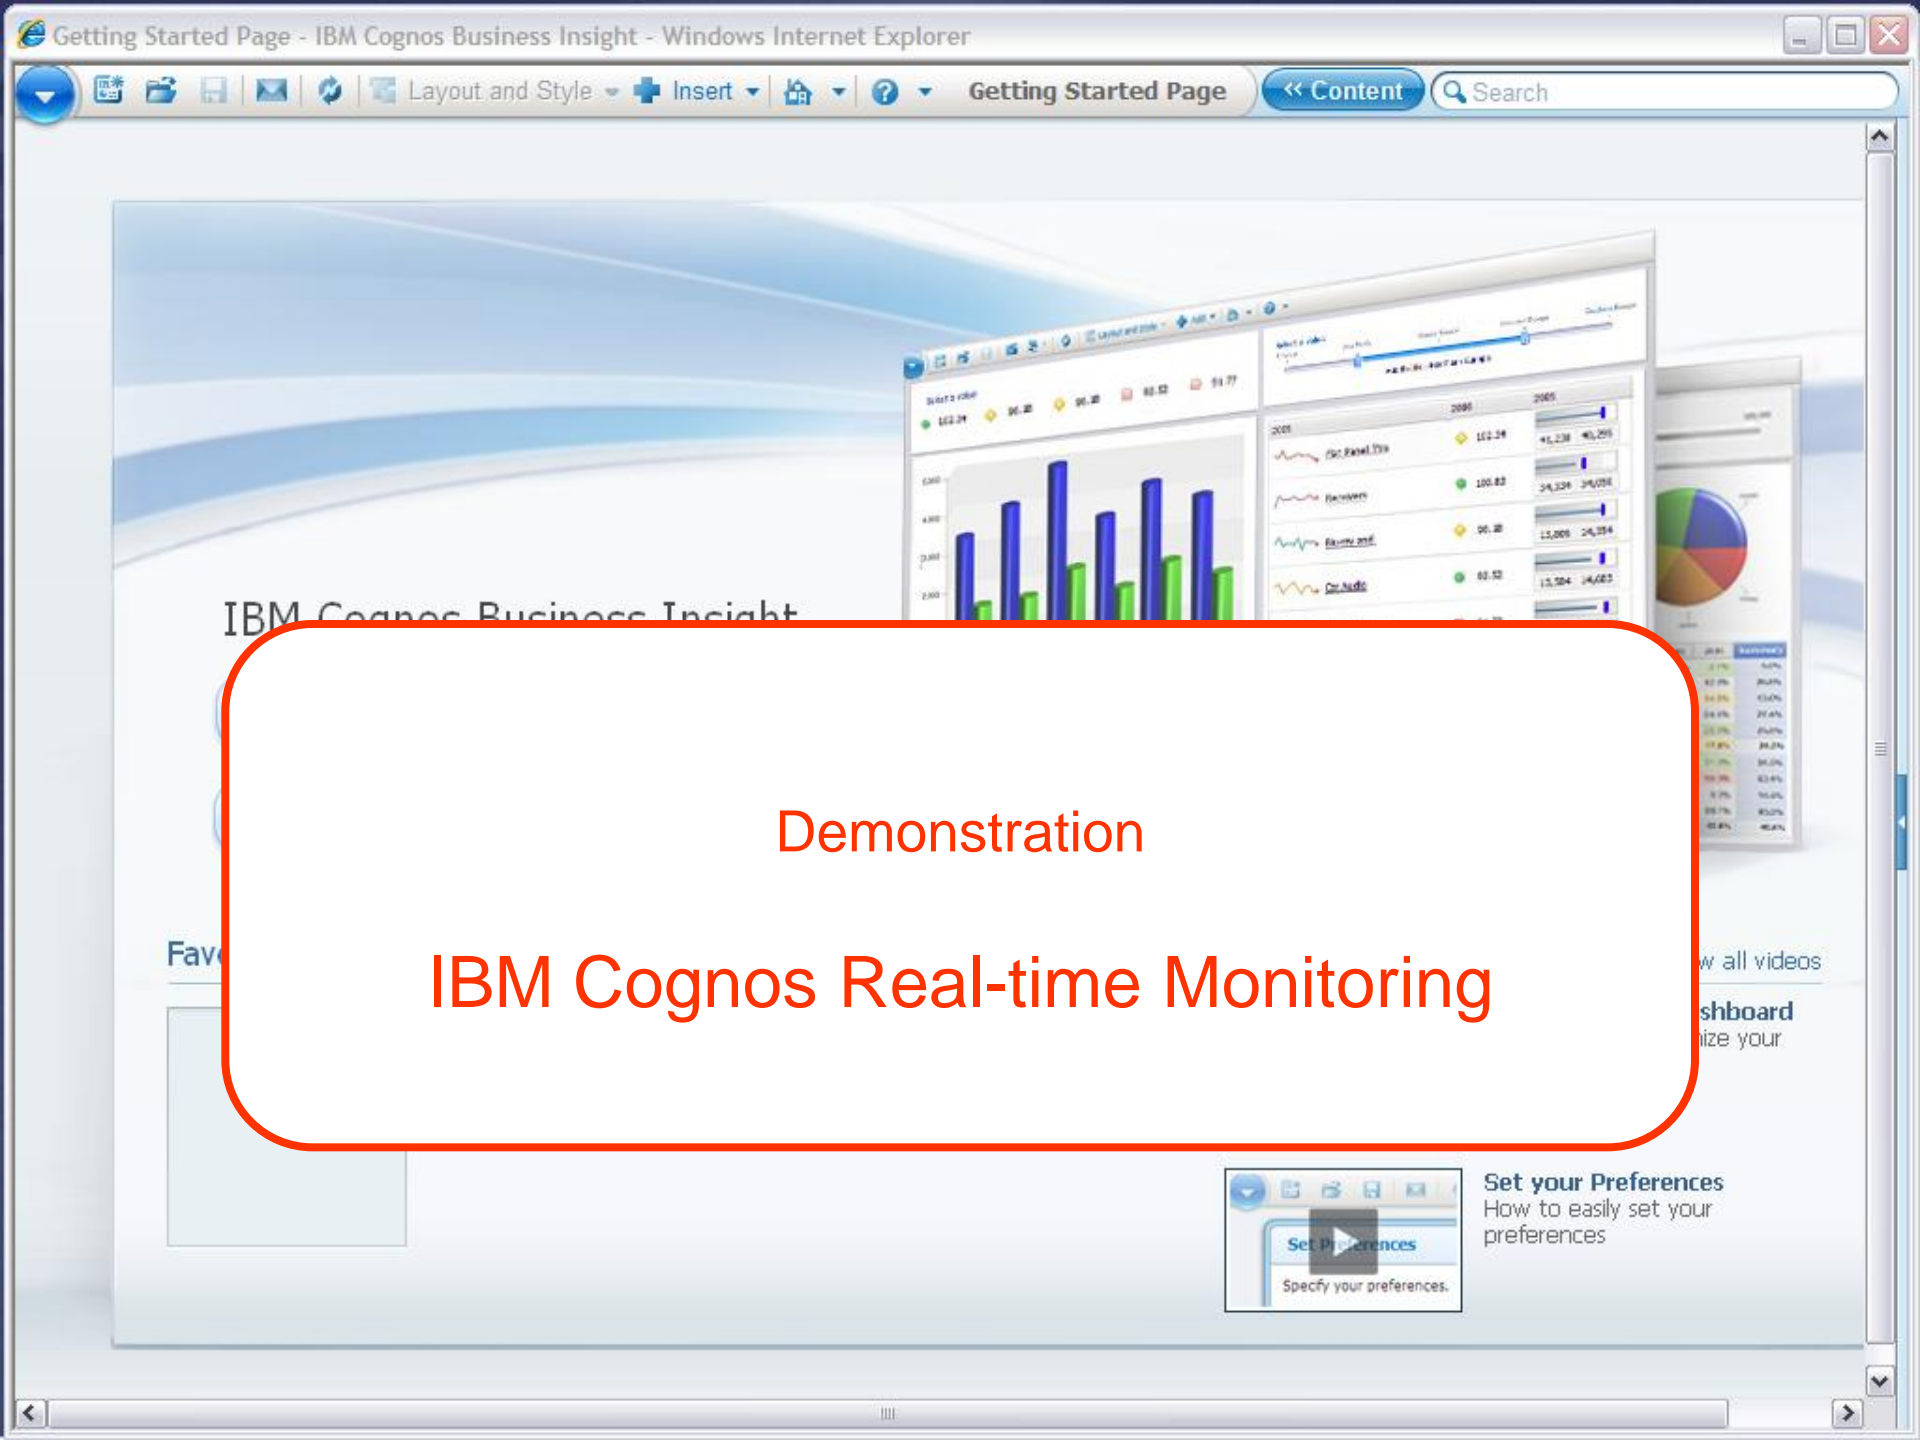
Getting Started Page - IBM Cognos Business Insight - Windows Internet Explorer

Layout and Style Insert Getting Started Page « Content Search

IBM Cognos Business Insight

Fav

Demonstration

IBM Cognos Real-time Monitoring

w all videos

shboard

ize your

Set Preferences

Specify your preferences.

Set your Preferences

How to easily set your preferences